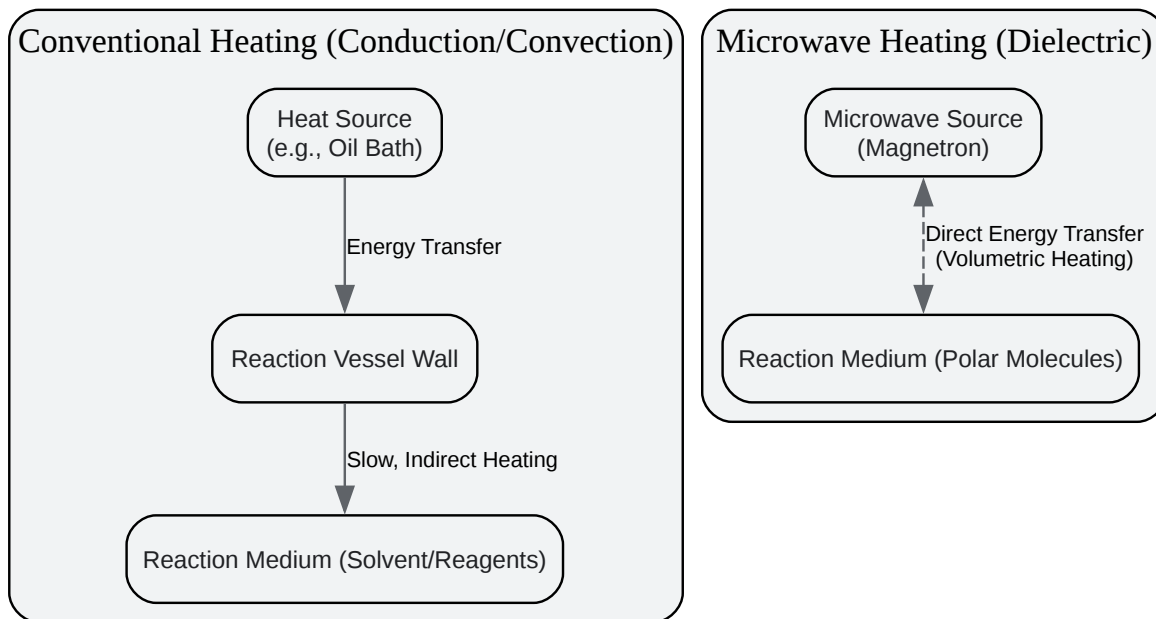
Conventional Heating (Conduction/Convection)

Heat Source (e.g., Oil Bath)

Energy Transfer

Reaction Vessel Wall

Slow, Indirect Heating

Reaction Medium (Solvent/Reagents)

Microwave Heating (Dielectric)

Microwave Source (Magnetron)

Direct Energy Transfer (Volumetric Heating)

Reaction Medium (Polar Molecules)